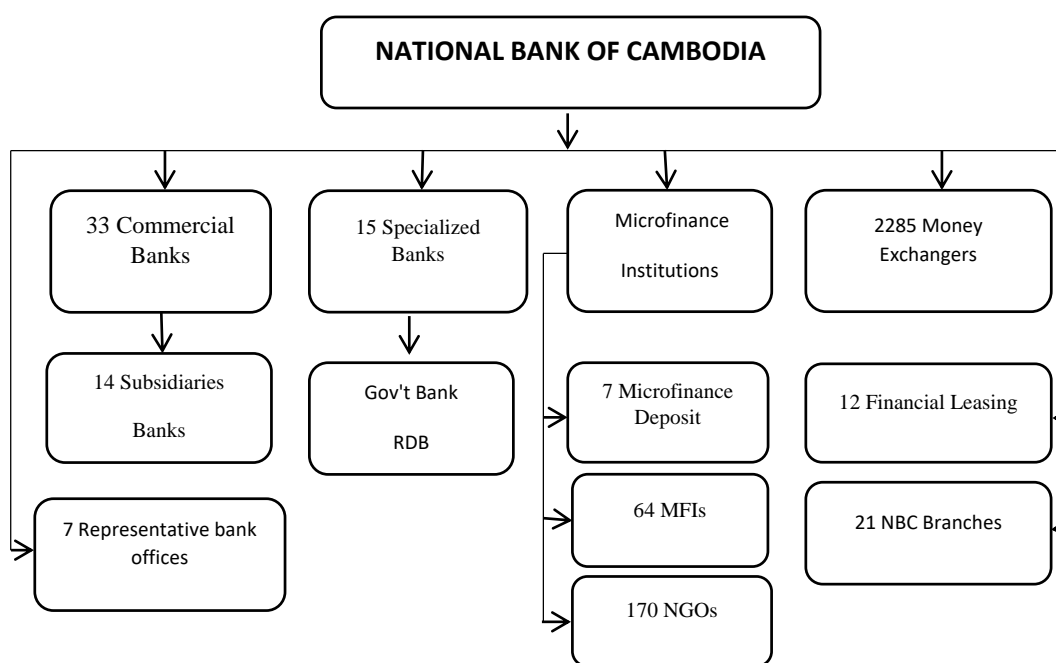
NATIONAL BANK OF CAMBODIA

33 Commercial Banks

15 Specialized Banks

Microfinance Institutions

2285 Money Exchangers

14 Subsidiaries Banks

Gov't Bank RDB

7 Microfinance Deposit

12 Financial Leasing

7 Representative bank offices

64 MFIs

21 NBC Branches

170 NGOs